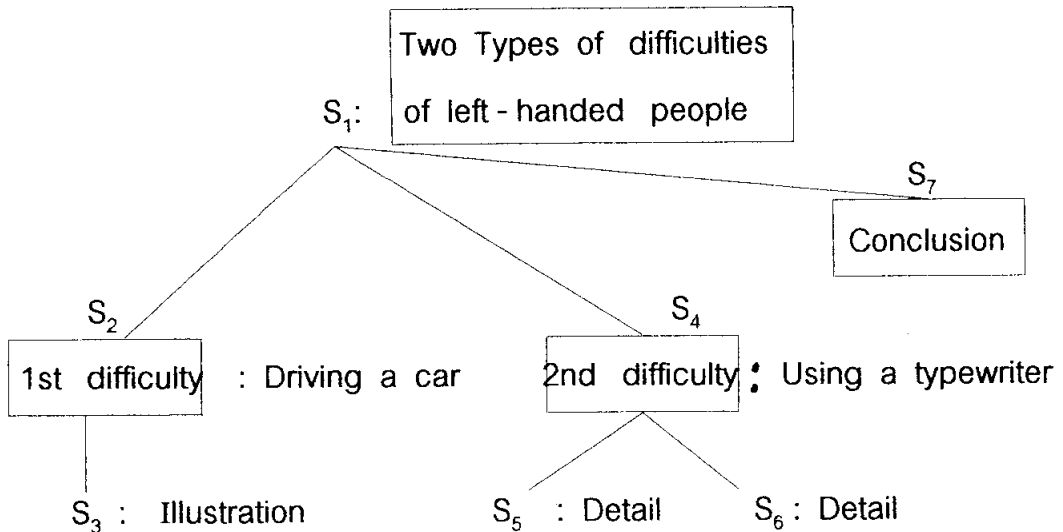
$S_1$: Two Types of difficulties of left - handed people

$S_7$

Conclusion

$S_2$

1st difficulty : Driving a car

$S_4$

2nd difficulty : Using a typewriter

$S_3$ : Illustration

$S_5$ : Detail

$S_6$ : Detail